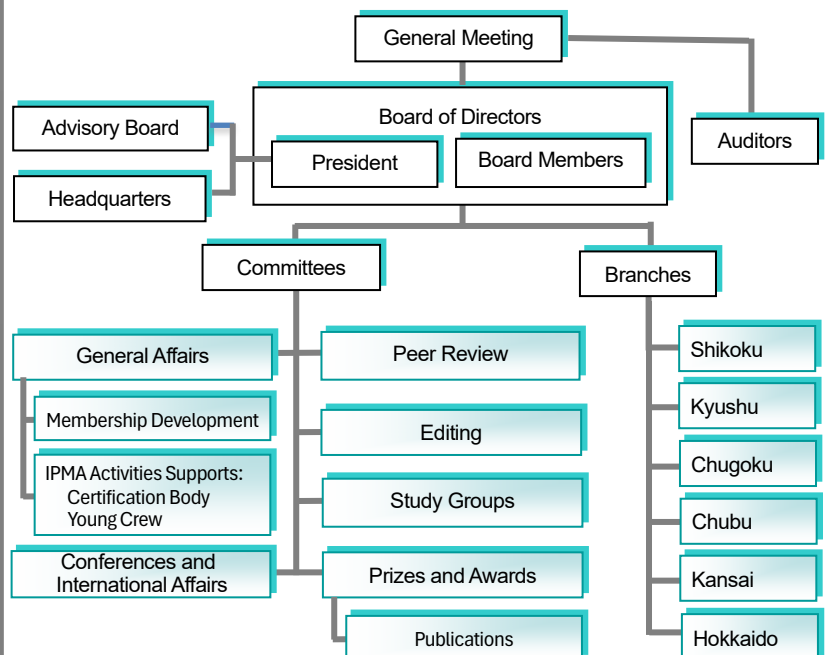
General Meeting

Advisory Board

Headquarters

Board of Directors

President

Board Members

Auditors

Committees

Branches

General Affairs

Membership Development

IPMA Activities Supports:
Certification Body
Young Crew

Conferences and International Affairs

Peer Review

Editing

Study Groups

Prizes and Awards

Publications

Shikoku

Kyushu

Chugoku

Chubu

Kansai

Hokkaido